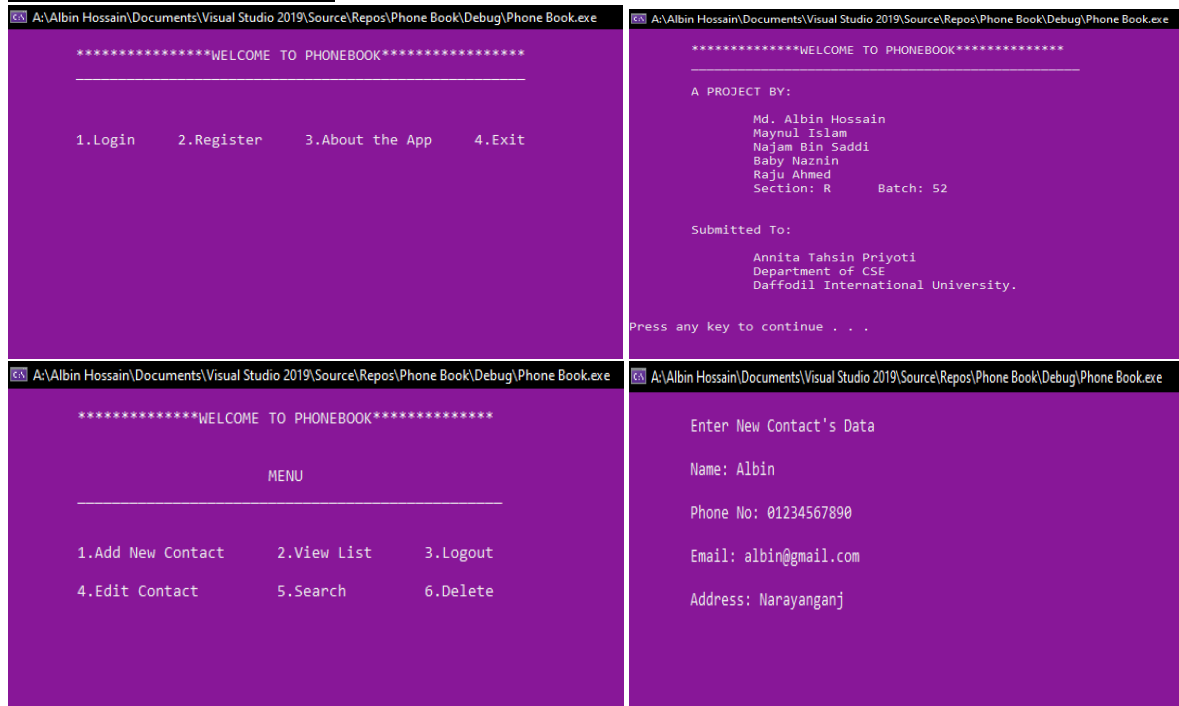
A:\Albin Hossain\Documents\Visual Studio 2019\Source\Repos\Phone Book\Debug\Phone Book.exe

****************WELCOME TO PHONEBOOK*****************

1.Login 2.Register 3.About the App 4.Exit

A:\Albin Hossain\Documents\Visual Studio 2019\Source\Repos\Phone Book\Debug\Phone Book.exe

**************WELCOME TO PHONEBOOK**************

A PROJECT BY:

Md. Albin Hossain
Maynul Islam
Najam Bin Saddi
Baby Naznin
Raju Ahmed
Section: R Batch: 52

Submitted To:

Annita Tahsin Priyoti
Department of CSE
Daffodil International University.

Press any key to continue . . .

A:\Albin Hossain\Documents\Visual Studio 2019\Source\Repos\Phone Book\Debug\Phone Book.exe

**************WELCOME TO PHONEBOOK**************

MENU

1.Add New Contact 2.View List 3.Logout

4.Edit Contact 5.Search 6.Delete

A:\Albin Hossain\Documents\Visual Studio 2019\Source\Repos\Phone Book\Debug\Phone Book.exe

Enter New Contact's Data

Name: Albin

Phone No: 01234567890

Email: albin@gmail.com

Address: Narayanganj